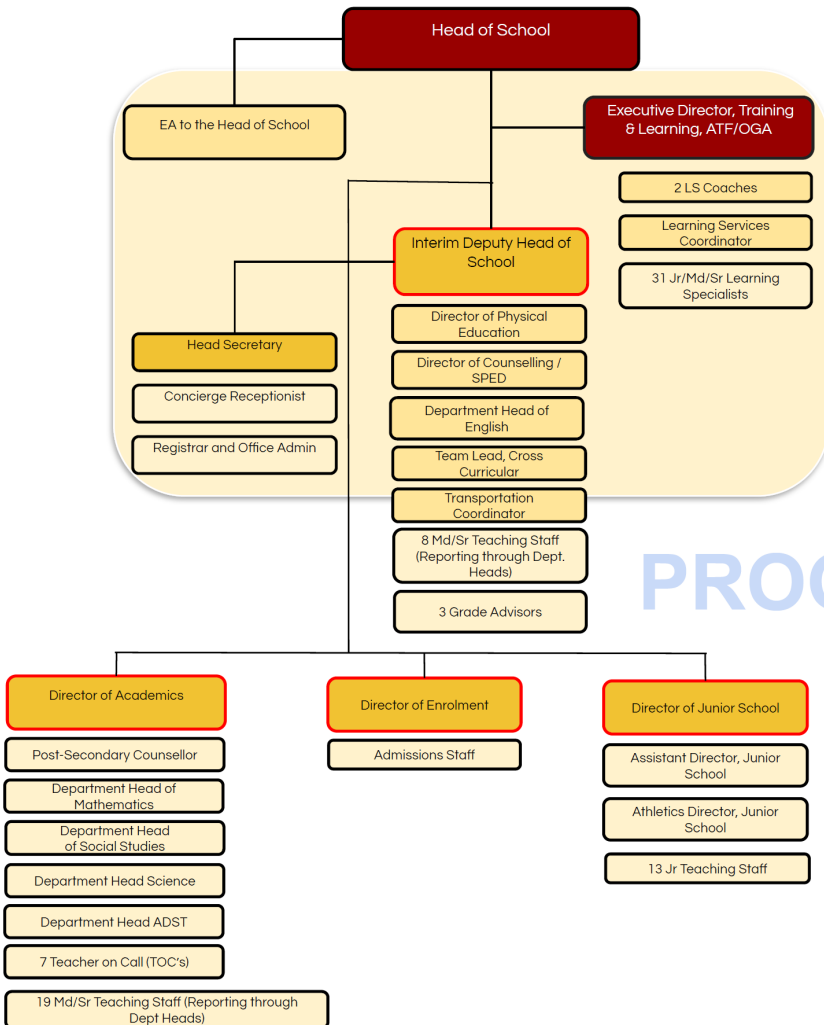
Head of School

EA to the Head of School

Executive Director, Training & Learning, ATF/OGA

2 LS Coaches

Learning Services Coordinator

31 Jr/Md/Sr Learning Specialists

Interim Deputy Head of School

Head Secretary

Concierge Receptionist

Registrar and Office Admin

Director of Physical Education

Director of Counselling / SPED

Department Head of English

Team Lead, Cross Curricular

Transportation Coordinator

8 Md/Sr Teaching Staff (Reporting through Dept. Heads)

3 Grade Advisors

PROC

Director of Academics

Post-Secondary Counsellor

Department Head of Mathematics

Department Head of Social Studies

Department Head Science

Department Head ADST

7 Teacher on Call (TOC's)

19 Md/Sr Teaching Staff (Reporting through Dept Heads)

Director of Enrolment

Admissions Staff

Director of Junior School

Assistant Director, Junior School

Athletics Director, Junior School

13 Jr Teaching Staff